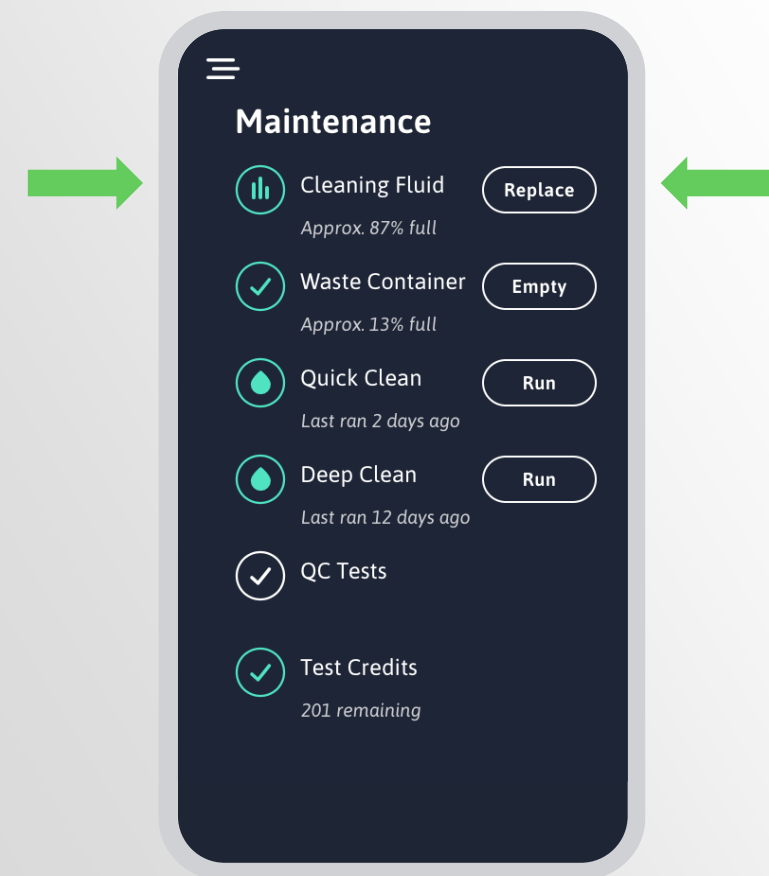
Maintenance

Cleaning Fluid
Replace
Approx. 87% full

Waste Container
Empty
Approx. 13% full

Quick Clean
Run
Last ran 2 days ago

Deep Clean
Run
Last ran 12 days ago

QC Tests

Test Credits
201 remaining